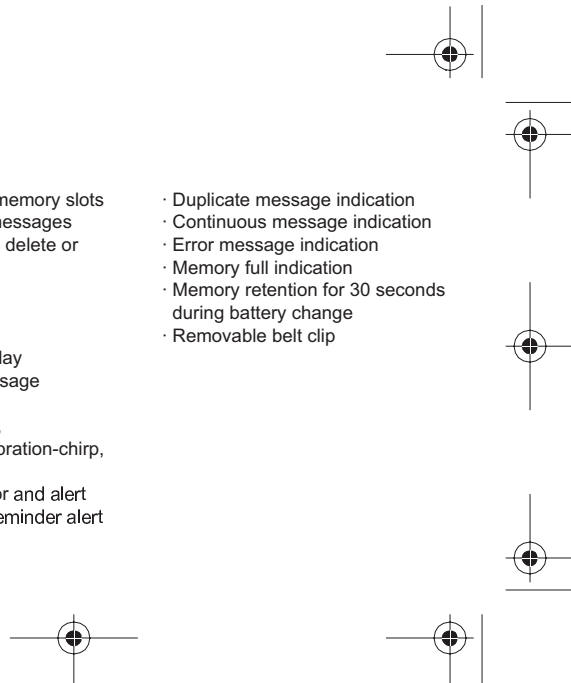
memory slots
essages
delete or

lay
sage

oration-chirp,

or and alert
eminder alert

· Duplicate message indication
· Continuous message indication
· Error message indication
· Memory full indication
· Memory retention for 30 seconds during battery change
· Removable belt clip